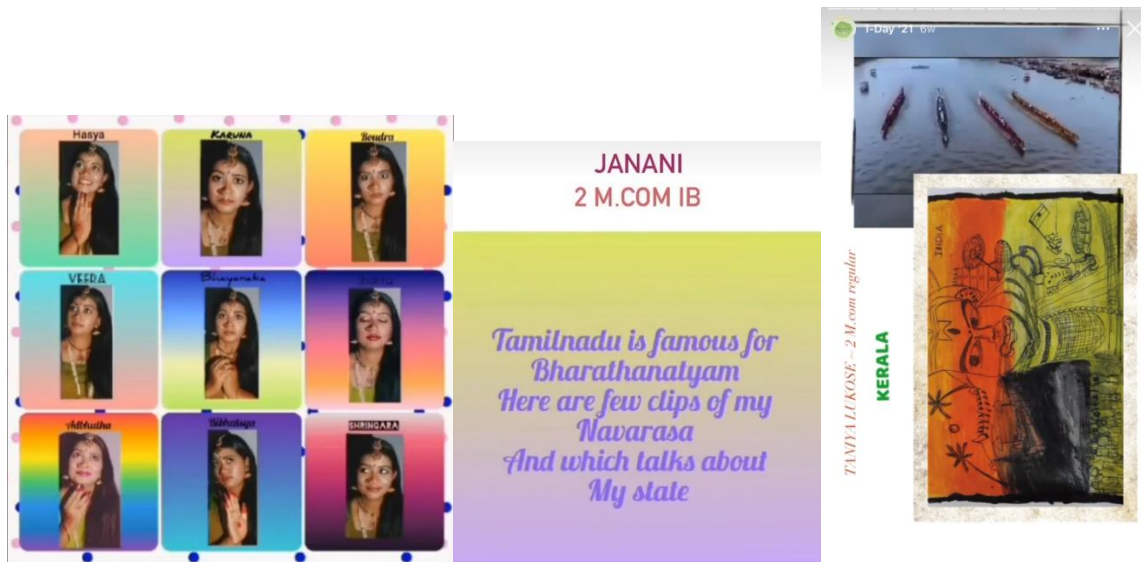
Hasya

KARUNA

Roudra

VEERA

Bhayanaka

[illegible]

Adbhutha

Bibhatsya

SHRINGARA

JANANI
2 M.COM IB

Tamilnadu is famous for Bharathanatyam
Here are few clips of my Navarasa
And which talks about My state

I-Day '21 6w

TANIYA LUKOSE - 2 M.com regular

KERALA

INDIA